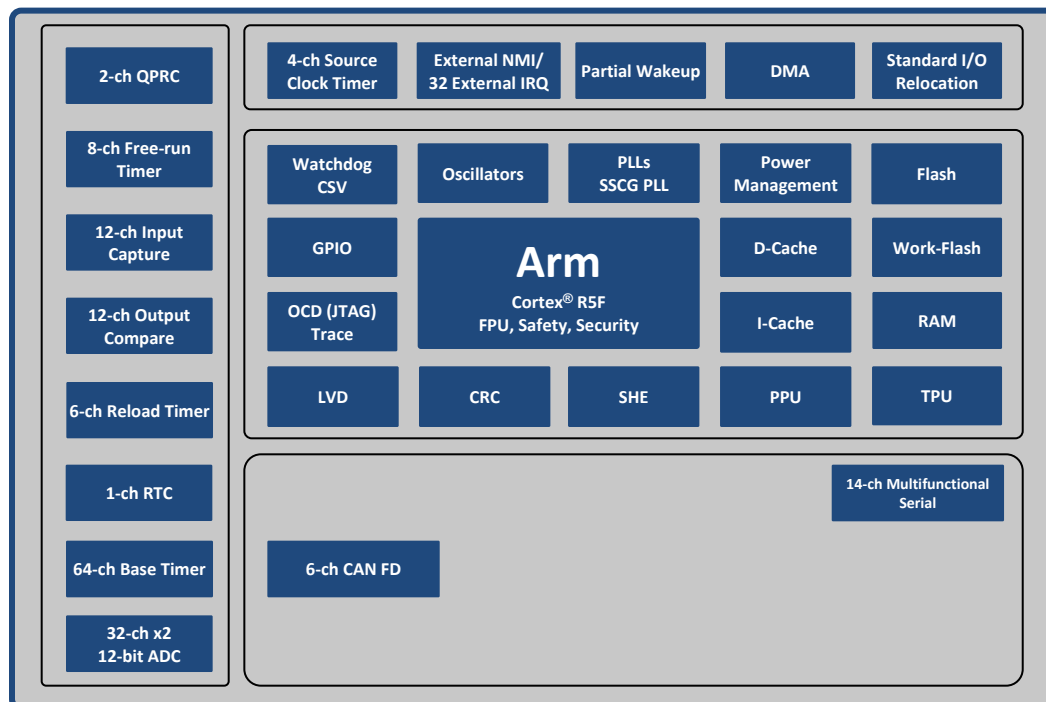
2-ch QPRC

8-ch Free-run Timer

12-ch Input Capture

12-ch Output Compare

6-ch Reload Timer

1-ch RTC

64-ch Base Timer

32-ch x2 12-bit ADC

4-ch Source Clock Timer

External NMI/ 32 External IRQ

Partial Wakeup

DMA

Standard I/O Relocation

Watchdog CSV

Oscillators

PLLs SSCG PLL

Power Management

Flash

GPIO

Arm
Cortex® R5F
FPU, Safety, Security

D-Cache

Work-Flash

OCD (JTAG) Trace

I-Cache

RAM

LVD

CRC

SHE

PPU

TPU

14-ch Multifunctional Serial

6-ch CAN FD